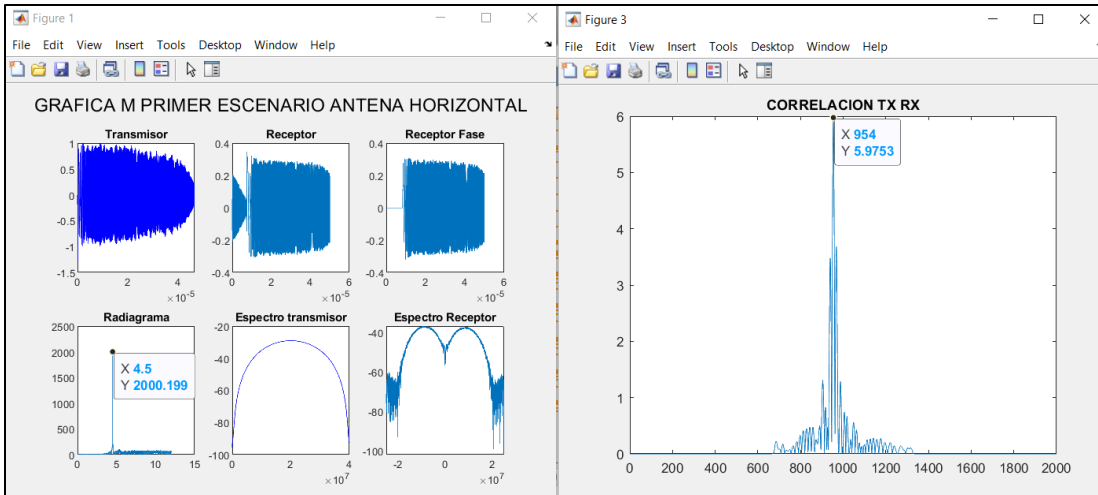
Figure 1

File Edit View Insert Tools Desktop Window Help

GRAFICA M PRIMER ESCENARIO ANTENA HORIZONTAL

Transmisor

1
0.5
0
-0.5
-1
-1.5
0 2 4
$\times 10^{-5}$

Receptor

0.4
0.2
0
-0.2
-0.4
0 2 4
$\times 10^{-5}$

Receptor Fase

0.4
0.2
0
-0.2
-0.4
0 2 4 6
$\times 10^{-5}$

Radiagrama

2500
2000
1500
1000
500
0
0 5 10 15

X 4.5
Y 2000.199

Espectro transmisor

-20
-40
-60
-80
-100
0 2 4
$\times 10^{7}$

Espectro Receptor

-40
-60
-80
-100
-2 0 2
$\times 10^{7}$

Figure 3

File Edit View Insert Tools Desktop Window Help

CORRELACION TX RX

6
5
4
3
2
1
0
0 200 400 600 800 1000 1200 1400 1600 1800 2000

X 954
Y 5.9753